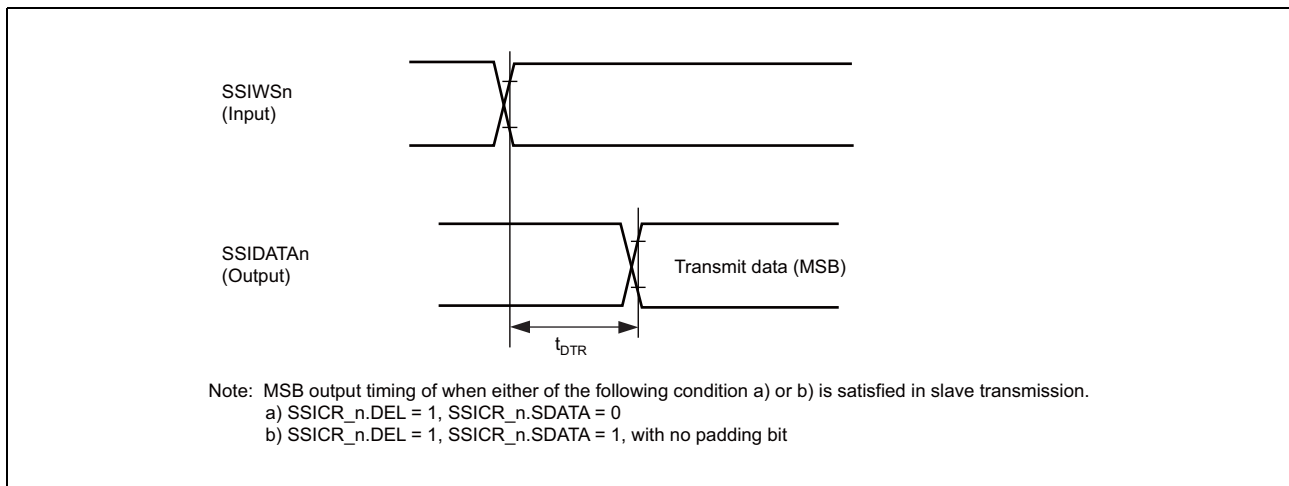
SSIWSn
(Input)

SSIDATAn
(Output)

Transmit data (MSB)

$t_{DTR}$

Note: MSB output timing of when either of the following condition a) or b) is satisfied in slave transmission.
a) SSICR_n.DEL = 1, SSICR_n.SDATA = 0
b) SSICR_n.DEL = 1, SSICR_n.SDATA = 1, with no padding bit